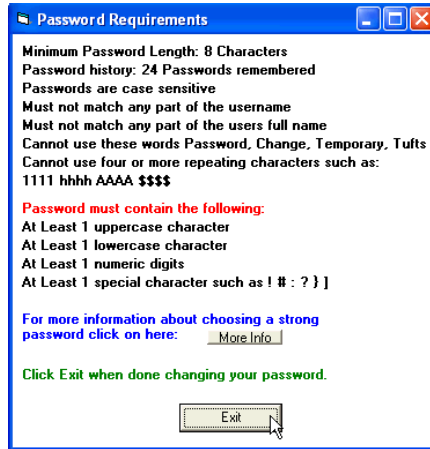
Password Requirements

Minimum Password Length: 8 Characters
Password history: 24 Passwords remembered
Passwords are case sensitive
Must not match any part of the username
Must not match any part of the users full name
Cannot use these words Password, Change, Temporary, Tufts
Cannot use four or more repeating characters such as:
1111 hhhh AAAA $$$$

Password must contain the following:
At Least 1 uppercase character
At Least 1 lowercase character
At Least 1 numeric digits
At Least 1 special character such as ! # : ? } ]

For more information about choosing a strong password click on here: More Info

Click Exit when done changing your password.

Exit